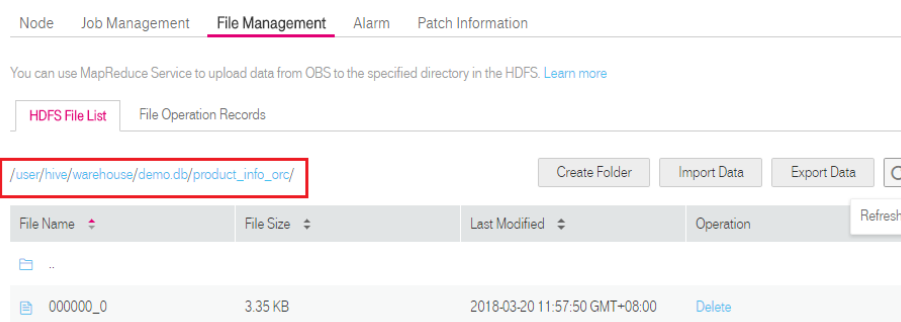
Node Job Management File Management Alarm Patch Information

You can use MapReduce Service to upload data from OBS to the specified directory in the HDFS. Learn more

HDFS File List File Operation Records

/user/hive/warehouse/demo.db/product_info_orc/

Create Folder Import Data Export Data

Refresh

| File Name | File Size | Last Modified | Operation |
|---|---|---|---|
| .. | | | |
| 000000_0 | 3.35 KB | 2018-03-20 11:57:50 GMT+08:00 | Delete |